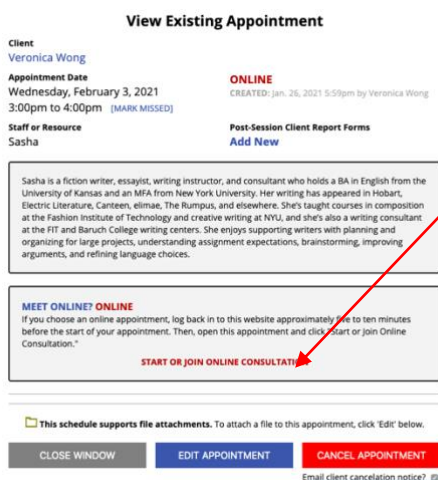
View Existing Appointment

Client
Veronica Wong

Appointment Date
Wednesday, February 3, 2021
3:00pm to 4:00pm [MARK MISSED]

ONLINE
CREATED: Jan. 26, 2021 5:59pm by Veronica Wong

Staff or Resource
Sasha

Post-Session Client Report Forms
Add New

Sasha is a fiction writer, essayist, writing instructor, and consultant who holds a BA in English from the University of Kansas and an MFA from New York University. Her writing has appeared in Hobart, Electric Literature, Canteen, elimae, The Rumpus, and elsewhere. She's taught courses in composition at the Fashion Institute of Technology and creative writing at NYU, and she's also a writing consultant at the FIT and Baruch College writing centers. She enjoys supporting writers with planning and organizing for large projects, understanding assignment expectations, brainstorming, improving arguments, and refining language choices.

MEET ONLINE? ONLINE
If you choose an online appointment, log back in to this website approximately five to ten minutes before the start of your appointment. Then, open this appointment and click "Start or Join Online Consultation."

START OR JOIN ONLINE CONSULTATION

This schedule supports file attachments. To attach a file to this appointment, click 'Edit' below.

CLOSE WINDOW
EDIT APPOINTMENT
CANCEL APPOINTMENT
Email client cancelation notice?